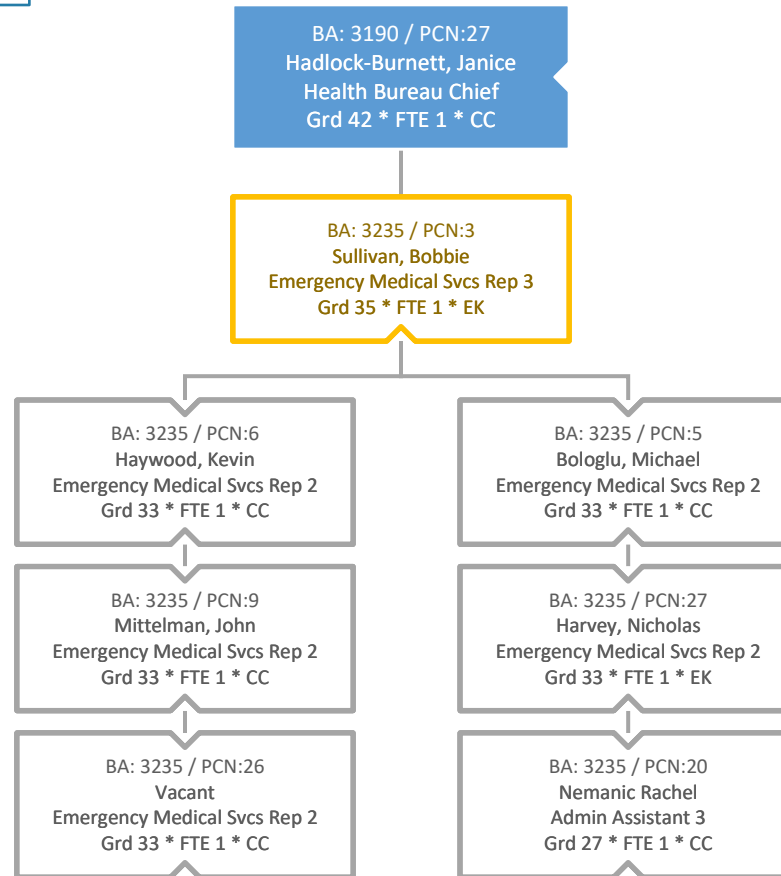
BA: 3190 / PCN:27
Hadlock-Burnett, Janice
Health Bureau Chief
Grd 42 * FTE 1 * CC

BA: 3235 / PCN:3
Sullivan, Bobbie
Emergency Medical Svcs Rep 3
Grd 35 * FTE 1 * EK

BA: 3235 / PCN:6
Haywood, Kevin
Emergency Medical Svcs Rep 2
Grd 33 * FTE 1 * CC

BA: 3235 / PCN:9
Mittelman, John
Emergency Medical Svcs Rep 2
Grd 33 * FTE 1 * CC

BA: 3235 / PCN:26
Vacant
Emergency Medical Svcs Rep 2
Grd 33 * FTE 1 * CC

BA: 3235 / PCN:5
Bologlu, Michael
Emergency Medical Svcs Rep 2
Grd 33 * FTE 1 * CC

BA: 3235 / PCN:27
Harvey, Nicholas
Emergency Medical Svcs Rep 2
Grd 33 * FTE 1 * EK

BA: 3235 / PCN:20
Nemanic Rachel
Admin Assistant 3
Grd 27 * FTE 1 * CC